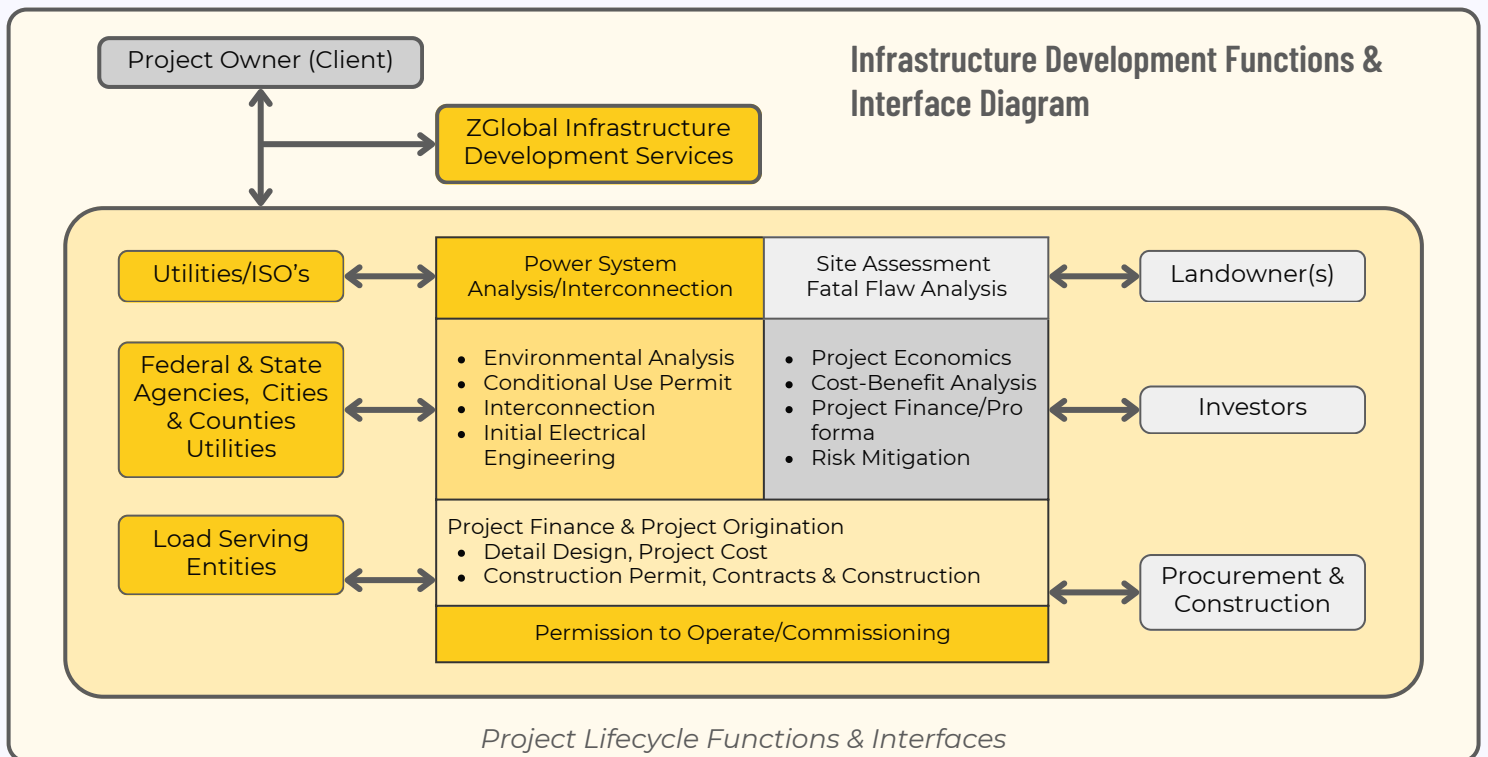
Project Owner (Client)

Infrastructure Development Functions & Interface Diagram

ZGlobal Infrastructure Development Services

Utilities/ISO's

Power System Analysis/Interconnection

Site Assessment Fatal Flaw Analysis

Landowner(s)

Federal & State Agencies, Cities & Counties Utilities

- Environmental Analysis
- Conditional Use Permit
- Interconnection
- Initial Electrical Engineering

- Project Economics
- Cost-Benefit Analysis
- Project Finance/Pro forma
- Risk Mitigation

Investors

Load Serving Entities

Project Finance & Project Origination
- Detail Design, Project Cost
- Construction Permit, Contracts & Construction

Procurement & Construction

Permission to Operate/Commissioning

Project Lifecycle Functions & Interfaces